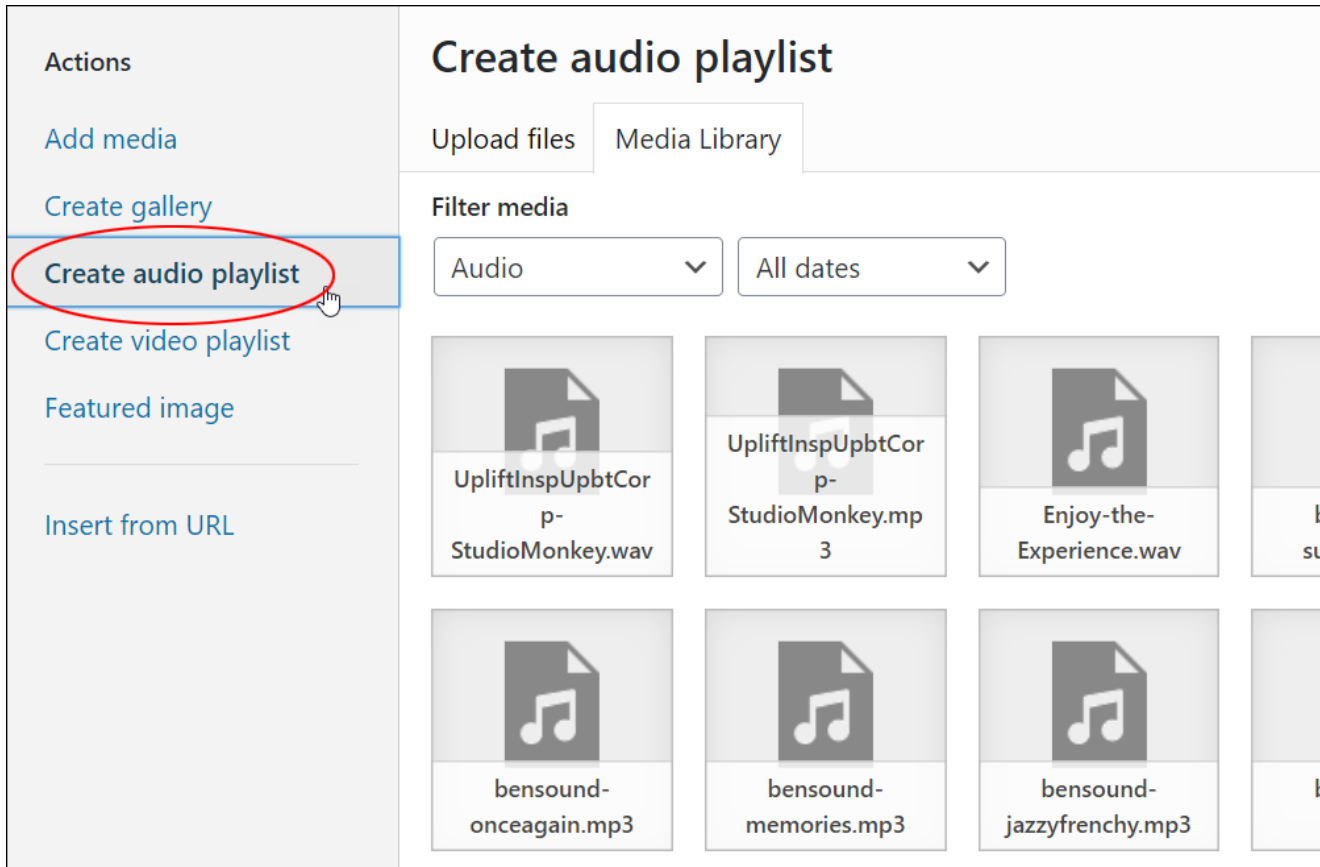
Actions

Add media

Create gallery

Create audio playlist

Create video playlist

Featured image

Insert from URL

Create audio playlist

Upload files

Media Library

Filter media

Audio

All dates

UpliftInspUpbtCorp-StudioMonkey.wav

UpliftInspUpbtCorp-StudioMonkey.mp3

Enjoy-the-Experience.wav

b
su

bensound-onceagain.mp3

bensound-memories.mp3

bensound-jazzyfrenchy.mp3

b